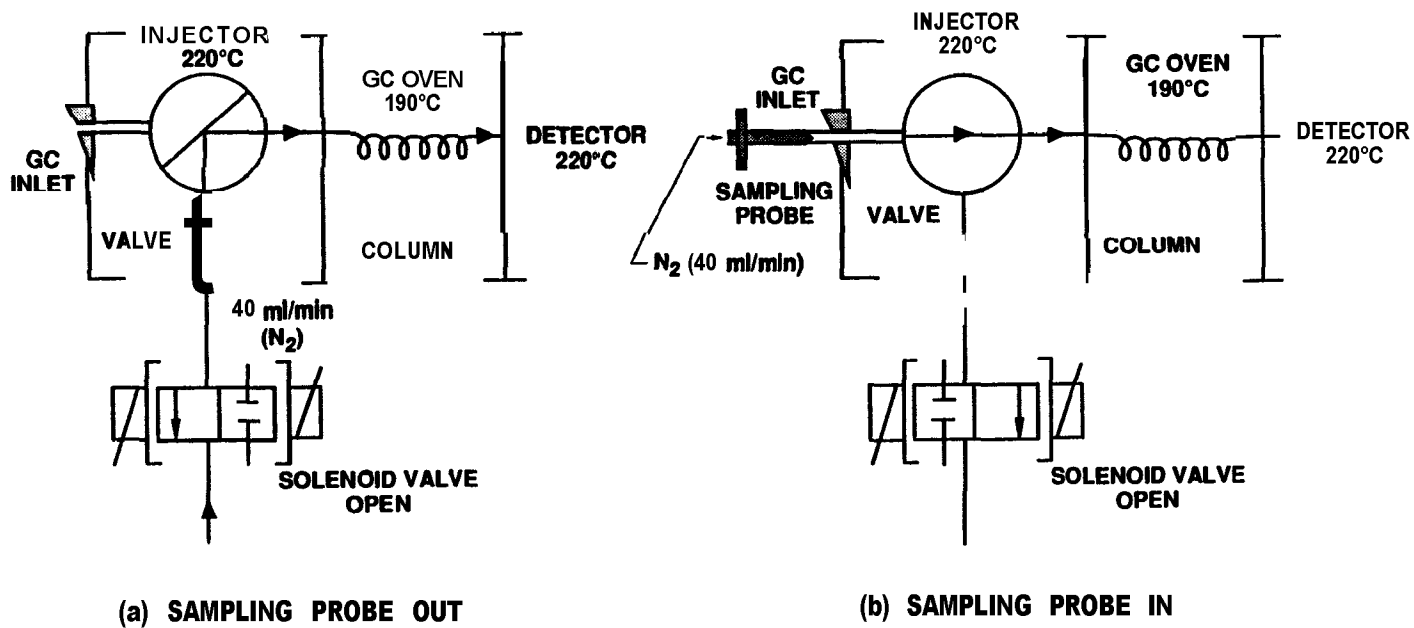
INJECTOR
220°C
GC OVEN
190°C
DETECTOR
220°C
GC
INLET
VALVE
COLUMN
40 ml/min
($N_2$)
SOLENOID VALVE
OPEN

(a) SAMPLING PROBE OUT

INJECTOR
220°C
GC
INLET
GC OVEN
190°C
DETECTOR
220°C
SAMPLING
PROBE
VALVE
COLUMN
$N_2$ (40 ml/min)
SOLENOID VALVE
OPEN

(b) SAMPLING PROBE IN